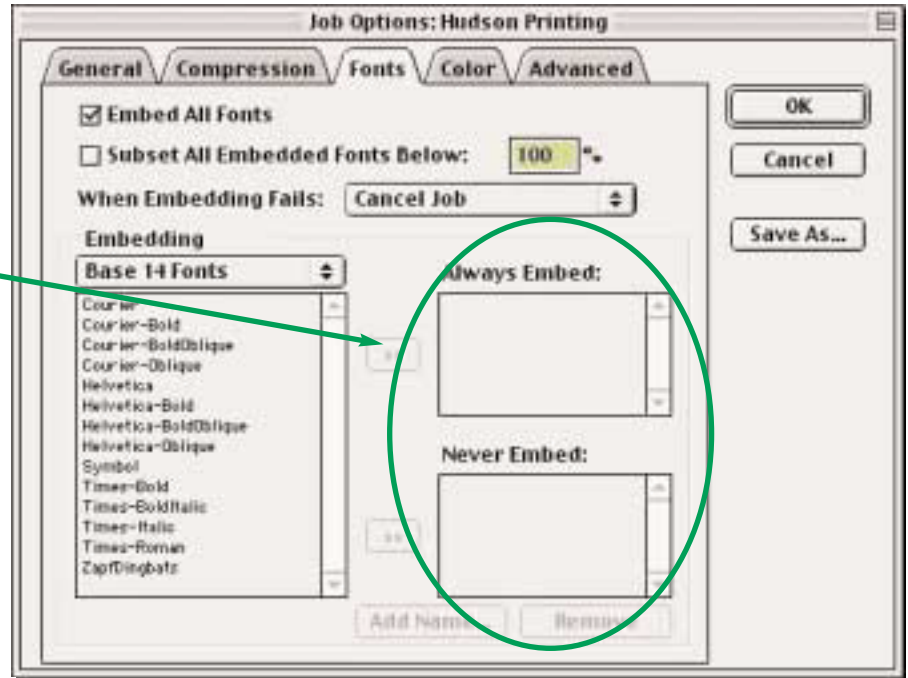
Job Options: Hudson Printing

General Compression Fonts Color Advanced

Embed All Fonts

Subset All Embedded Fonts Below: 100 %

When Embedding Fails: Cancel Job

Embedding

Base 14 Fonts

Courier
Courier-Bold
Courier-BoldOblique
Courier-Oblique
Helvetica
Helvetica-Bold
Helvetica-BoldOblique
Helvetica-Oblique
Symbol
Times-Bold
Times-BoldItalic
Times-Italic
Times-Roman
ZapfDingbats

Always Embed:

Never Embed:

Add Name... Remove

OK

Cancel

Save As...